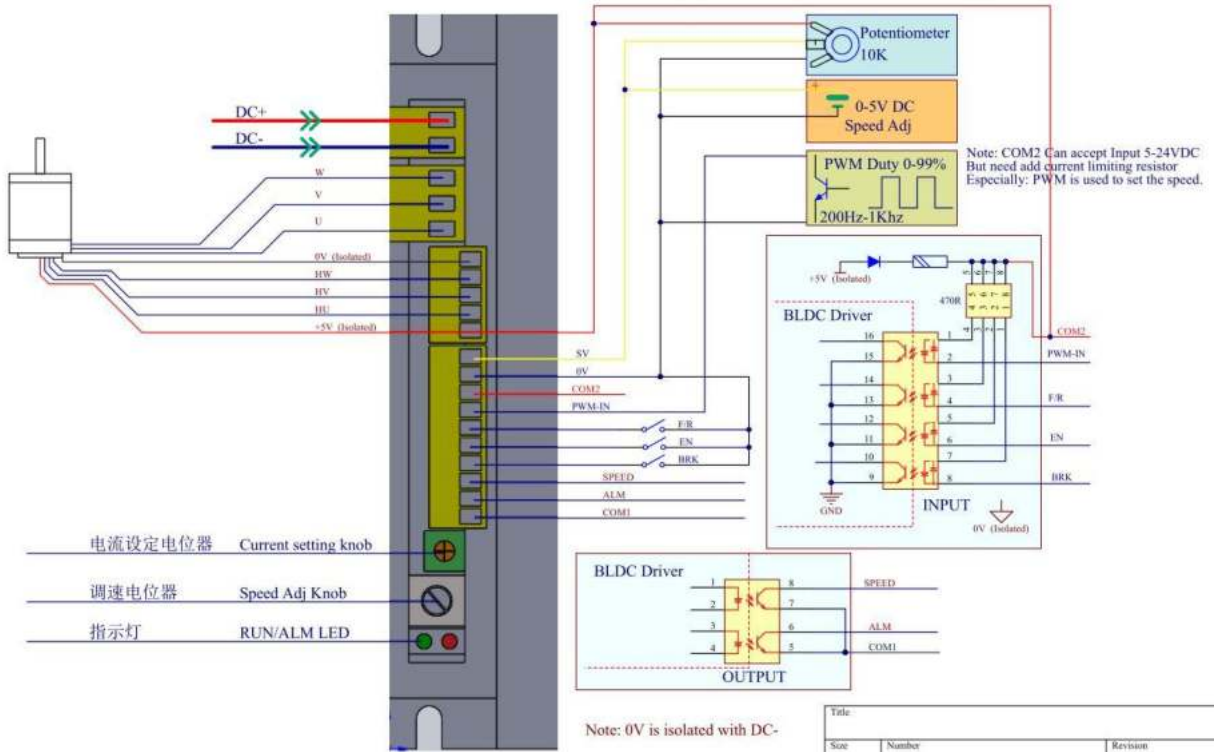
Potentiometer
10K

0-5V DC
Speed Adj

PWM Duty 0-99%
200Hz-1Khz

Note: COM2 Can accept Input 5-24VDC
But need add current limiting resistor
Especially: PWM is used to set the speed.

DC+
DC-
W
V
U
0V (Isolated)
HW
HV
HU
+5V (Isolated)
5V
0V
COM2
PWM-IN
F/R
EN
BRK
SPEED
ALM
COM1

+5V (Isolated)
470R
BLDC Driver
16
15
14
13
12
11
10
9
1
2
3
4
5
6
7
8
COM2
PWM-IN
F/R
EN
BRK
GND
INPUT
0V (Isolated)

电流设定电位器 Current setting knob
调速电位器 Speed Adj Knob
指示灯 RUN/ALM LED

BLDC Driver
1
2
3
4
8
7
6
5
SPEED
ALM
COM1
OUTPUT

Note: 0V is isolated with DC-

Title
Size
Number
Revision